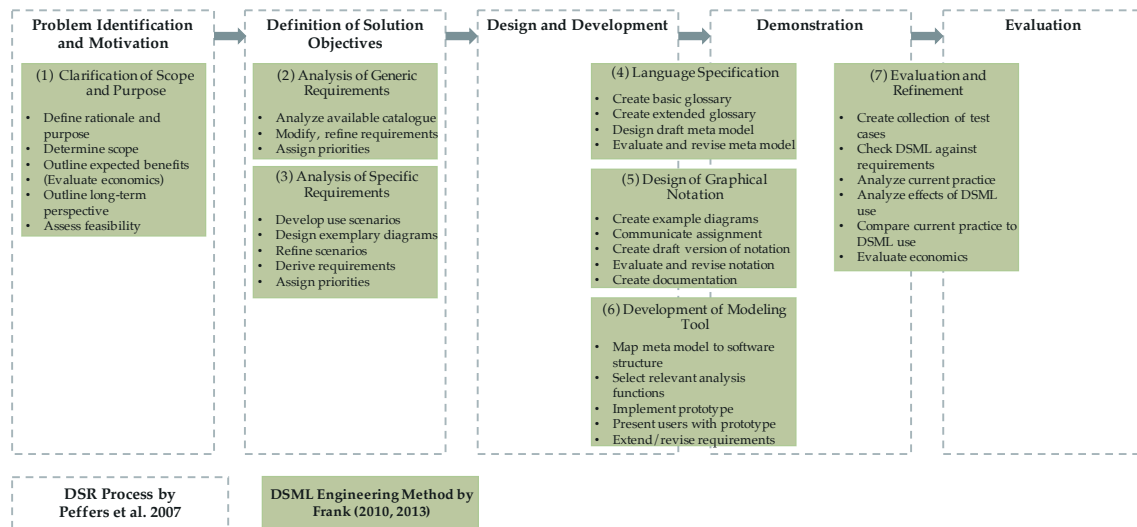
Problem Identification and Motivation

Definition of Solution Objectives

Design and Development

Demonstration

Evaluation

(1) Clarification of Scope and Purpose

- Define rationale and purpose
- Determine scope
- Outline expected benefits
- (Evaluate economics)
- Outline long-term perspective
- Assess feasibility

(2) Analysis of Generic Requirements

- Analyze available catalogue
- Modify, refine requirements
- Assign priorities

(3) Analysis of Specific Requirements

- Develop use scenarios
- Design exemplary diagrams
- Refine scenarios
- Derive requirements
- Assign priorities

(4) Language Specification

- Create basic glossary
- Create extended glossary
- Design draft meta model
- Evaluate and revise meta model

(5) Design of Graphical Notation

- Create example diagrams
- Communicate assignment
- Create draft version of notation
- Evaluate and revise notation
- Create documentation

(6) Development of Modeling Tool

- Map meta model to software structure
- Select relevant analysis functions
- Implement prototype
- Present users with prototype
- Extend/revise requirements

(7) Evaluation and Refinement

- Create collection of test cases
- Check DSML against requirements
- Analyze current practice
- Analyze effects of DSML use
- Compare current practice to DSML use
- Evaluate economics

DSR Process by Peffers et al. 2007

DSML Engineering Method by Frank (2010, 2013)